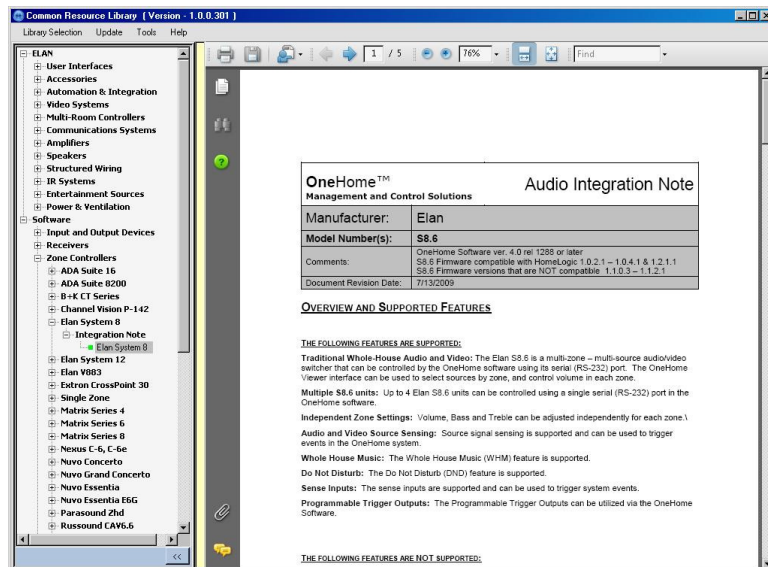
Common Resource Library ( Version - 1.0.0.301 )

Library Selection Update Tools Help

ELAN
User Interfaces
Accessories
Automation & Integration
Video Systems
Multi-Room Controllers
Communications Systems
Amplifiers
Speakers
Structured Wiring
IR Systems
Entertainment Sources
Power & Ventilation
Software
Input and Output Devices
Receivers
Zone Controllers
ADA Suite 16
ADA Suite 8200
B+K CT Series
Channel Vision P-142
Elan System 8
Integration Note
Elan System 8
Elan System 12
Elan V883
Extron CrossPoint 30
Single Zone
Matrix Series 4
Matrix Series 6
Matrix Series 8
Nexus C-6, C-6e
Nuvo Concerto
Nuvo Grand Concerto
Nuvo Essentia
Nuvo Essentia E6G
Parasound Zhd
Russound CAV6.6

1 / 5 76% Find

OneHome™
Management and Control Solutions

Audio Integration Note

| Manufacturer: | Elan |
|---|---|
| Model Number(s): | S8.6 |
| Comments: | OneHome Software ver. 4.0 rel 1288 or later S8.6 Firmware compatible with HomeLogic 1.0.2.1 – 1.0.4.1 & 1.2.1.1 S8.6 Firmware versions that are NOT compatible 1.1.0.3 – 1.1.2.1 |
| Document Revision Date: | 7/13/2009 |

OVERVIEW AND SUPPORTED FEATURES

THE FOLLOWING FEATURES ARE SUPPORTED:

Traditional Whole-House Audio and Video: The Elan S8.6 is a multi-zone – multi-source audio/video switcher that can be controlled by the OneHome software using its serial (RS-232) port. The OneHome Viewer interface can be used to select sources by zone, and control volume in each zone.

Multiple S8.6 units: Up to 4 Elan S8.6 units can be controlled using a single serial (RS-232) port in the OneHome software.

Independent Zone Settings: Volume, Bass and Treble can be adjusted independently for each zone.\

Audio and Video Source Sensing: Source signal sensing is supported and can be used to trigger events in the OneHome system.

Whole House Music: The Whole House Music (WHM) feature is supported.

Do Not Disturb: The Do Not Disturb (DND) feature is supported.

Sense Inputs: The sense inputs are supported and can be used to trigger system events.

Programmable Trigger Outputs: The Programmable Trigger Outputs can be utilized via the OneHome Software.

THE FOLLOWING FEATURES ARE NOT SUPPORTED: